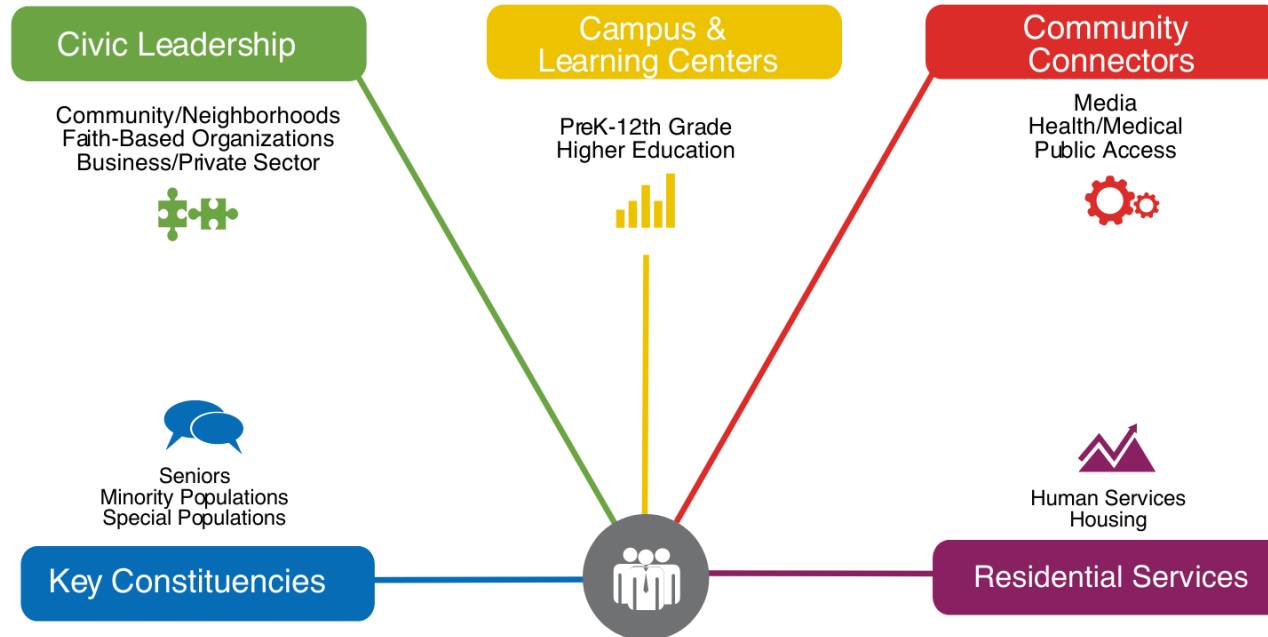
Civic Leadership

Community/Neighborhoods
Faith-Based Organizations
Business/Private Sector

Campus & Learning Centers

PreK-12th Grade
Higher Education

Community Connectors

Media
Health/Medical
Public Access

Seniors
Minority Populations
Special Populations

Key Constituencies

Human Services
Housing

Residential Services